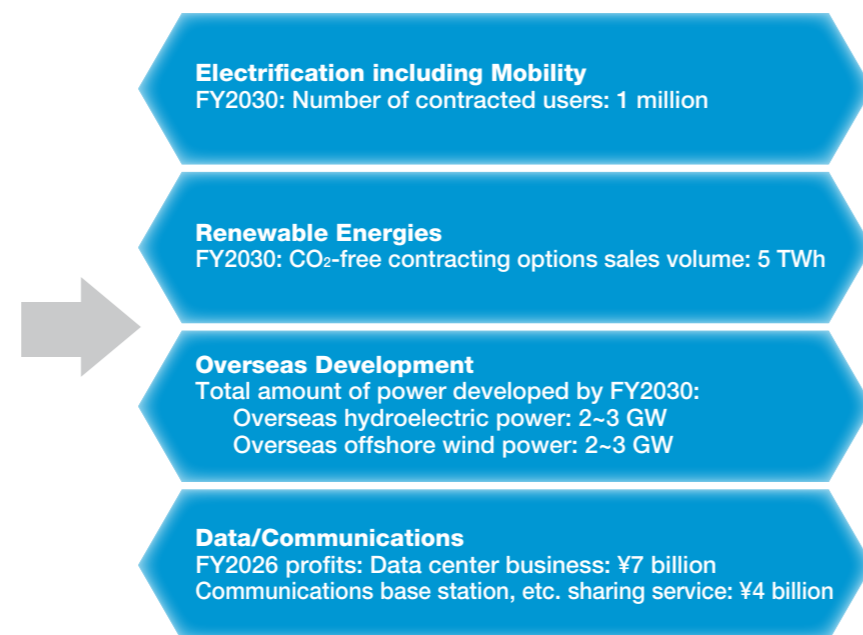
**Electrification including Mobility**
FY2030: Number of contracted users: 1 million

**Renewable Energies**
FY2030: $CO_2$-free contracting options sales volume: 5 TWh

**Overseas Development**
Total amount of power developed by FY2030:
Overseas hydroelectric power: 2~3 GW
Overseas offshore wind power: 2~3 GW

**Data/Communications**
FY2026 profits: Data center business: ¥7 billion
Communications base station, etc. sharing service: ¥4 billion